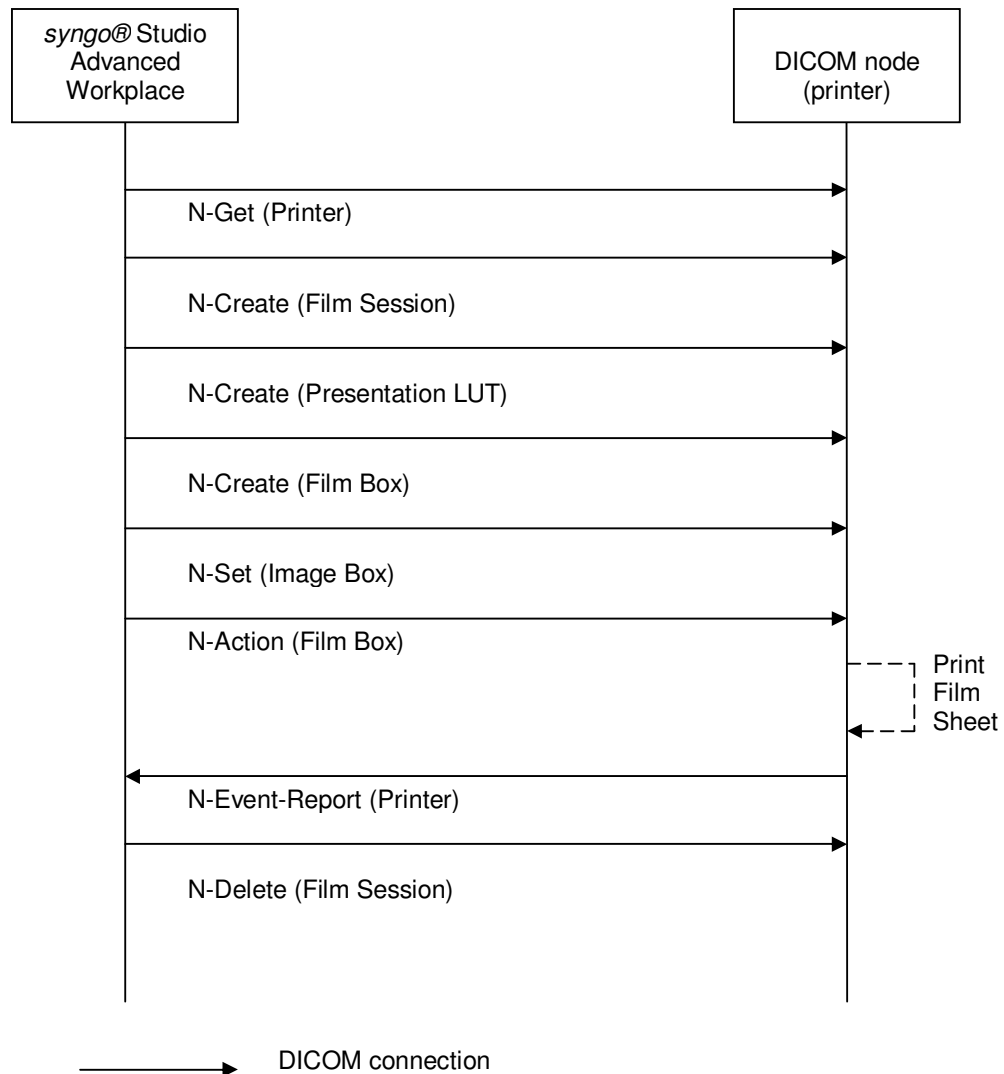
syngo® Studio Advanced Workplace

DICOM node (printer)

N-Get (Printer)

N-Create (Film Session)

N-Create (Presentation LUT)

N-Create (Film Box)

N-Set (Image Box)

N-Action (Film Box)

Print Film Sheet

N-Event-Report (Printer)

N-Delete (Film Session)

DICOM connection